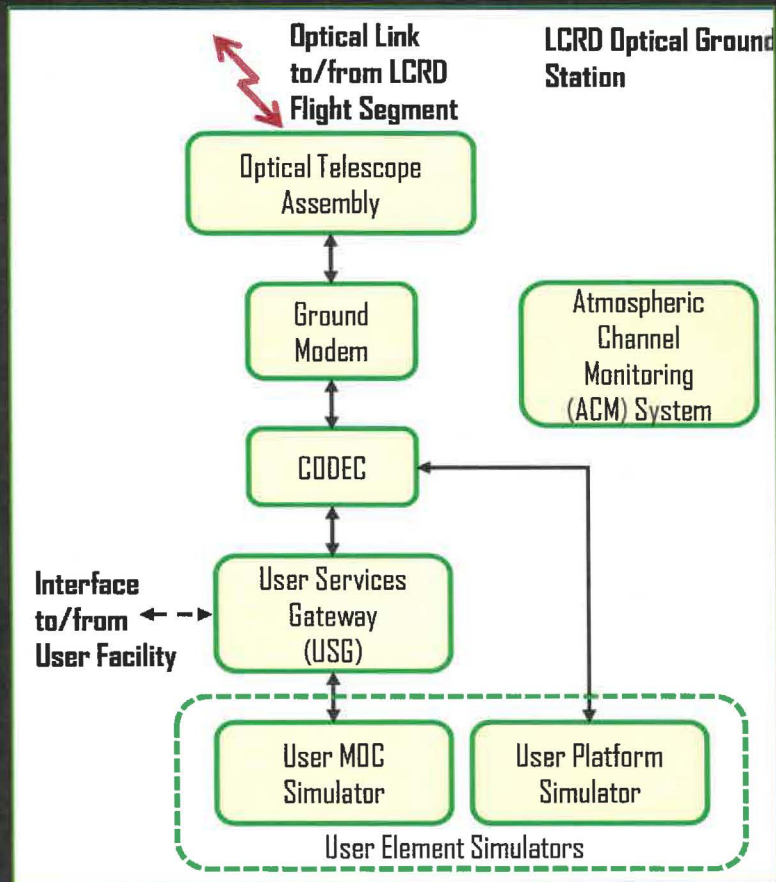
Optical Link to/from LCRD Flight Segment

LCRD Optical Ground Station

Optical Telescope Assembly

Ground Modem

Atmospheric Channel Monitoring (ACM) System

CODEC

Interface to/from User Facility

User Services Gateway (USG)

User MOC Simulator

User Platform Simulator

User Element Simulators